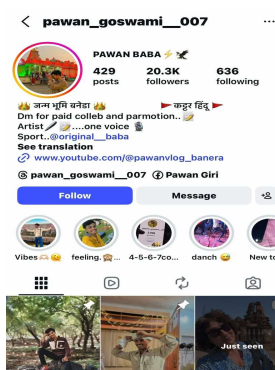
< pawan_goswami__007

PAWAN BABA ⚡🛩

429 posts

20.3K followers

636 following

👑 जन्म भूमि बनेड़ा 👑 🚩 कट्टर हिंदू 🚩
Dm for paid colleb and parmotion.. 📝
Artist 🎤📝....one voice 🎙
Sport..@original__baba
See translation

www.youtube.com/@pawanvlog_banera

pawan_goswami__007 Pawan Giri

Follow

Message

Vibes 🫶😊

feeling..

4-5-6-7co...

danch 😊

New to

Just seen